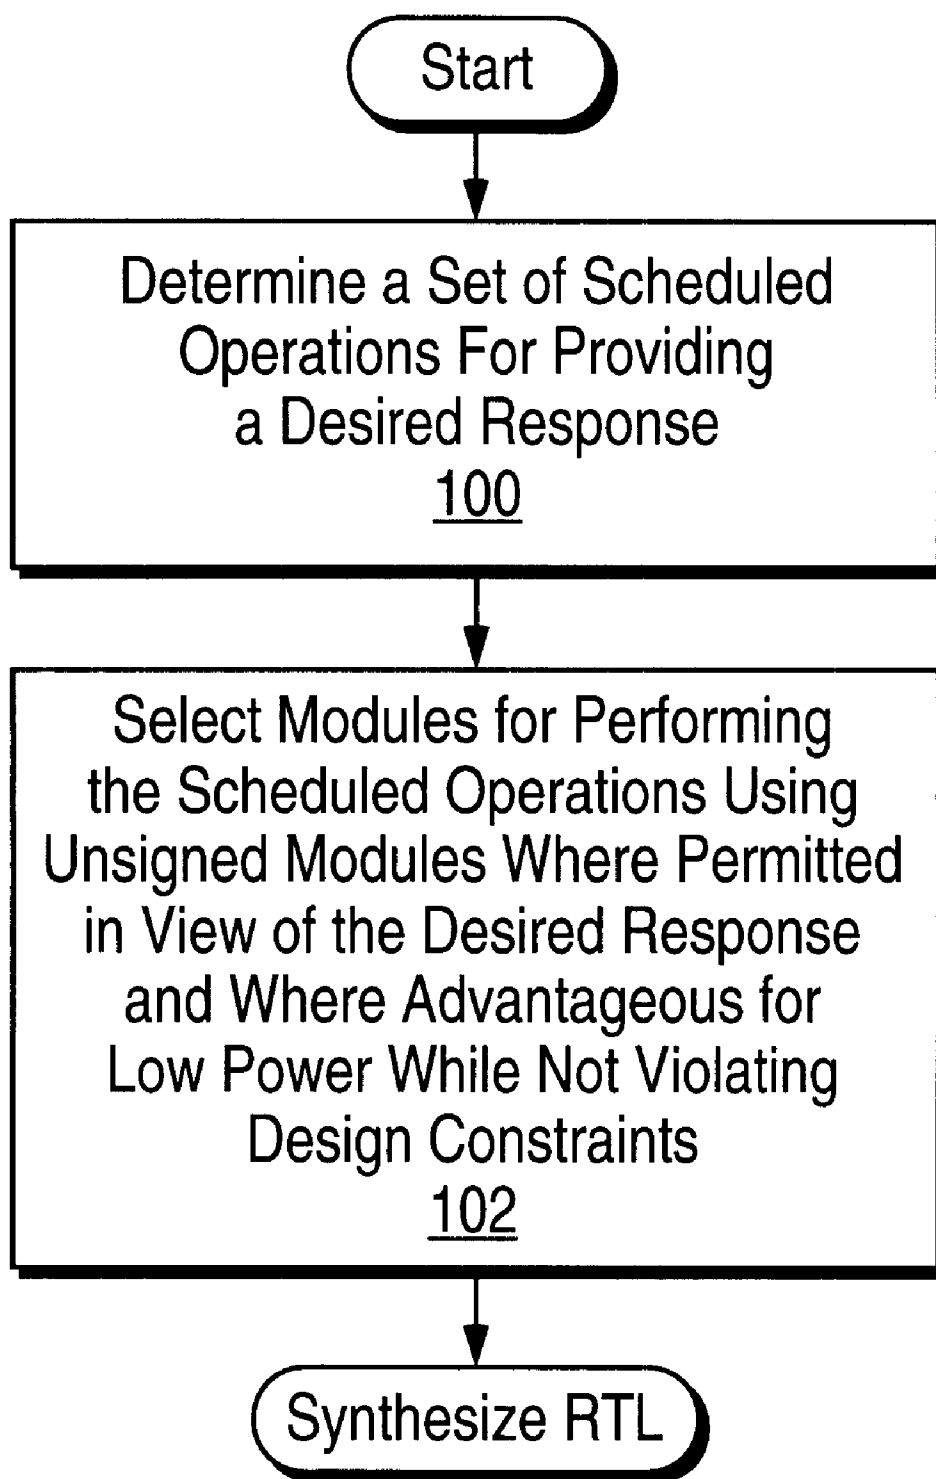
Start

Determine a Set of Scheduled Operations For Providing a Desired Response
100

Select Modules for Performing the Scheduled Operations Using Unsigned Modules Where Permitted in View of the Desired Response and Where Advantageous for Low Power While Not Violating Design Constraints
102

Synthesize RTL